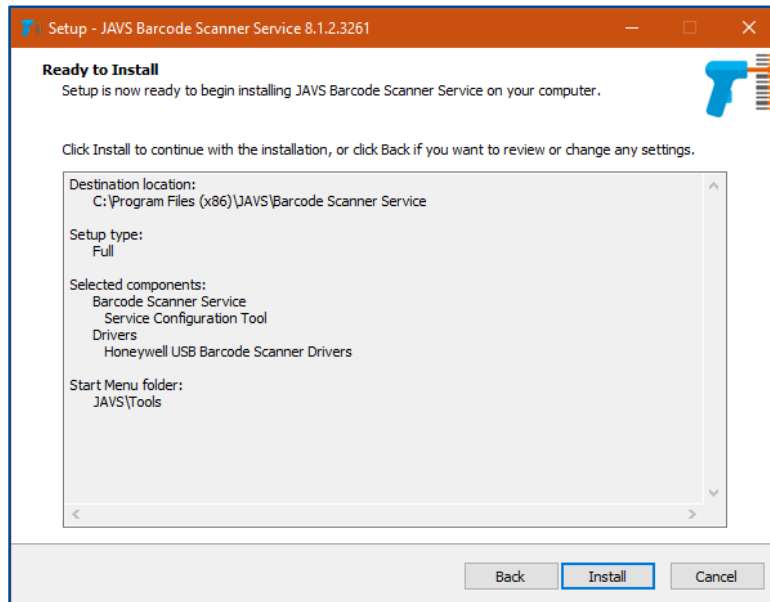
Setup - JAVS Barcode Scanner Service 8.1.2.3261

Ready to Install
Setup is now ready to begin installing JAVS Barcode Scanner Service on your computer.

Click Install to continue with the installation, or click Back if you want to review or change any settings.

Destination location:
C:\Program Files (x86)\JAVS\Barcode Scanner Service

Setup type:
Full

Selected components:
Barcode Scanner Service
Service Configuration Tool
Drivers
Honeywell USB Barcode Scanner Drivers

Start Menu folder:
JAVS\Tools

Back Install Cancel